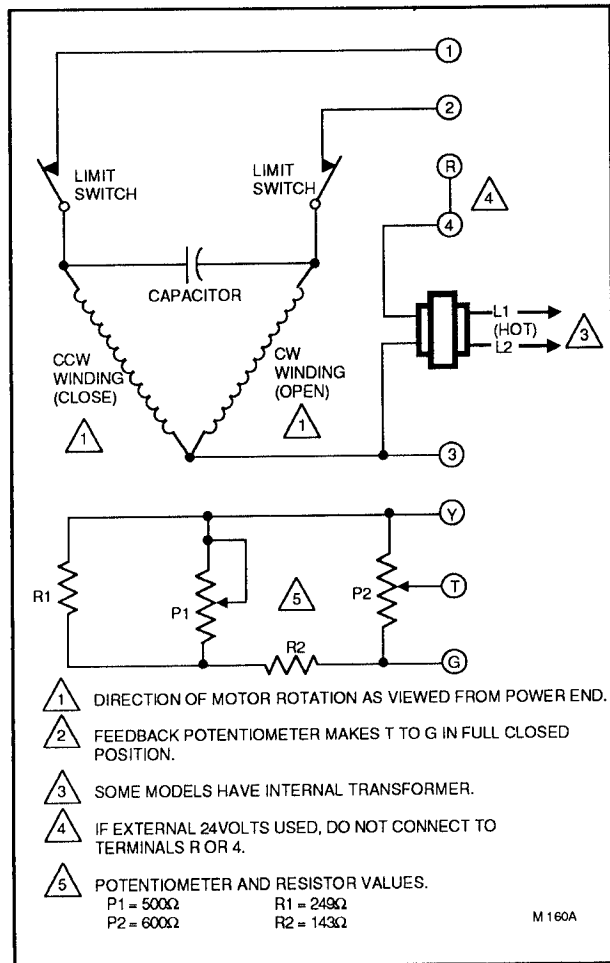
1

2

LIMIT SWITCH

LIMIT SWITCH

R

4

4

CAPACITOR

L1 (HOT)

L2

3

CCW WINDING (CLOSE)

CW WINDING (OPEN)

1

1

3

Y

R1

5

T

P1

P2

R2

G

1 DIRECTION OF MOTOR ROTATION AS VIEWED FROM POWER END.

2 FEEDBACK POTENTIOMETER MAKES T TO G IN FULL CLOSED POSITION.

3 SOME MODELS HAVE INTERNAL TRANSFORMER.

4 IF EXTERNAL 24VOLTS USED, DO NOT CONNECT TO TERMINALS R OR 4.

5 POTENTIOMETER AND RESISTOR VALUES.
P1 = 500Ω R1 = 249Ω
P2 = 600Ω R2 = 143Ω

M 160A